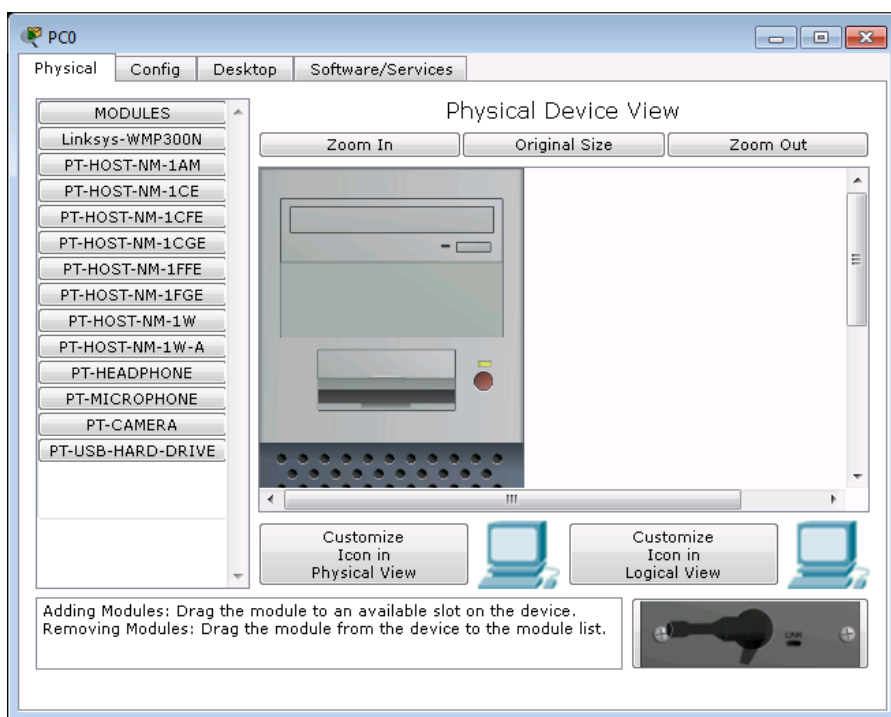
PC0

Physical | Config | Desktop | Software/Services

MODULES
Linksys-WMP300N
PT-HOST-NM-1AM
PT-HOST-NM-1CE
PT-HOST-NM-1CFE
PT-HOST-NM-1CGE
PT-HOST-NM-1FFE
PT-HOST-NM-1FGE
PT-HOST-NM-1W
PT-HOST-NM-1W-A
PT-HEADPHONE
PT-MICROPHONE
PT-CAMERA
PT-USB-HARD-DRIVE

Physical Device View

Zoom In
Original Size
Zoom Out

Customize Icon in Physical View

Customize Icon in Logical View

Adding Modules: Drag the module to an available slot on the device.
Removing Modules: Drag the module from the device to the module list.

LINK